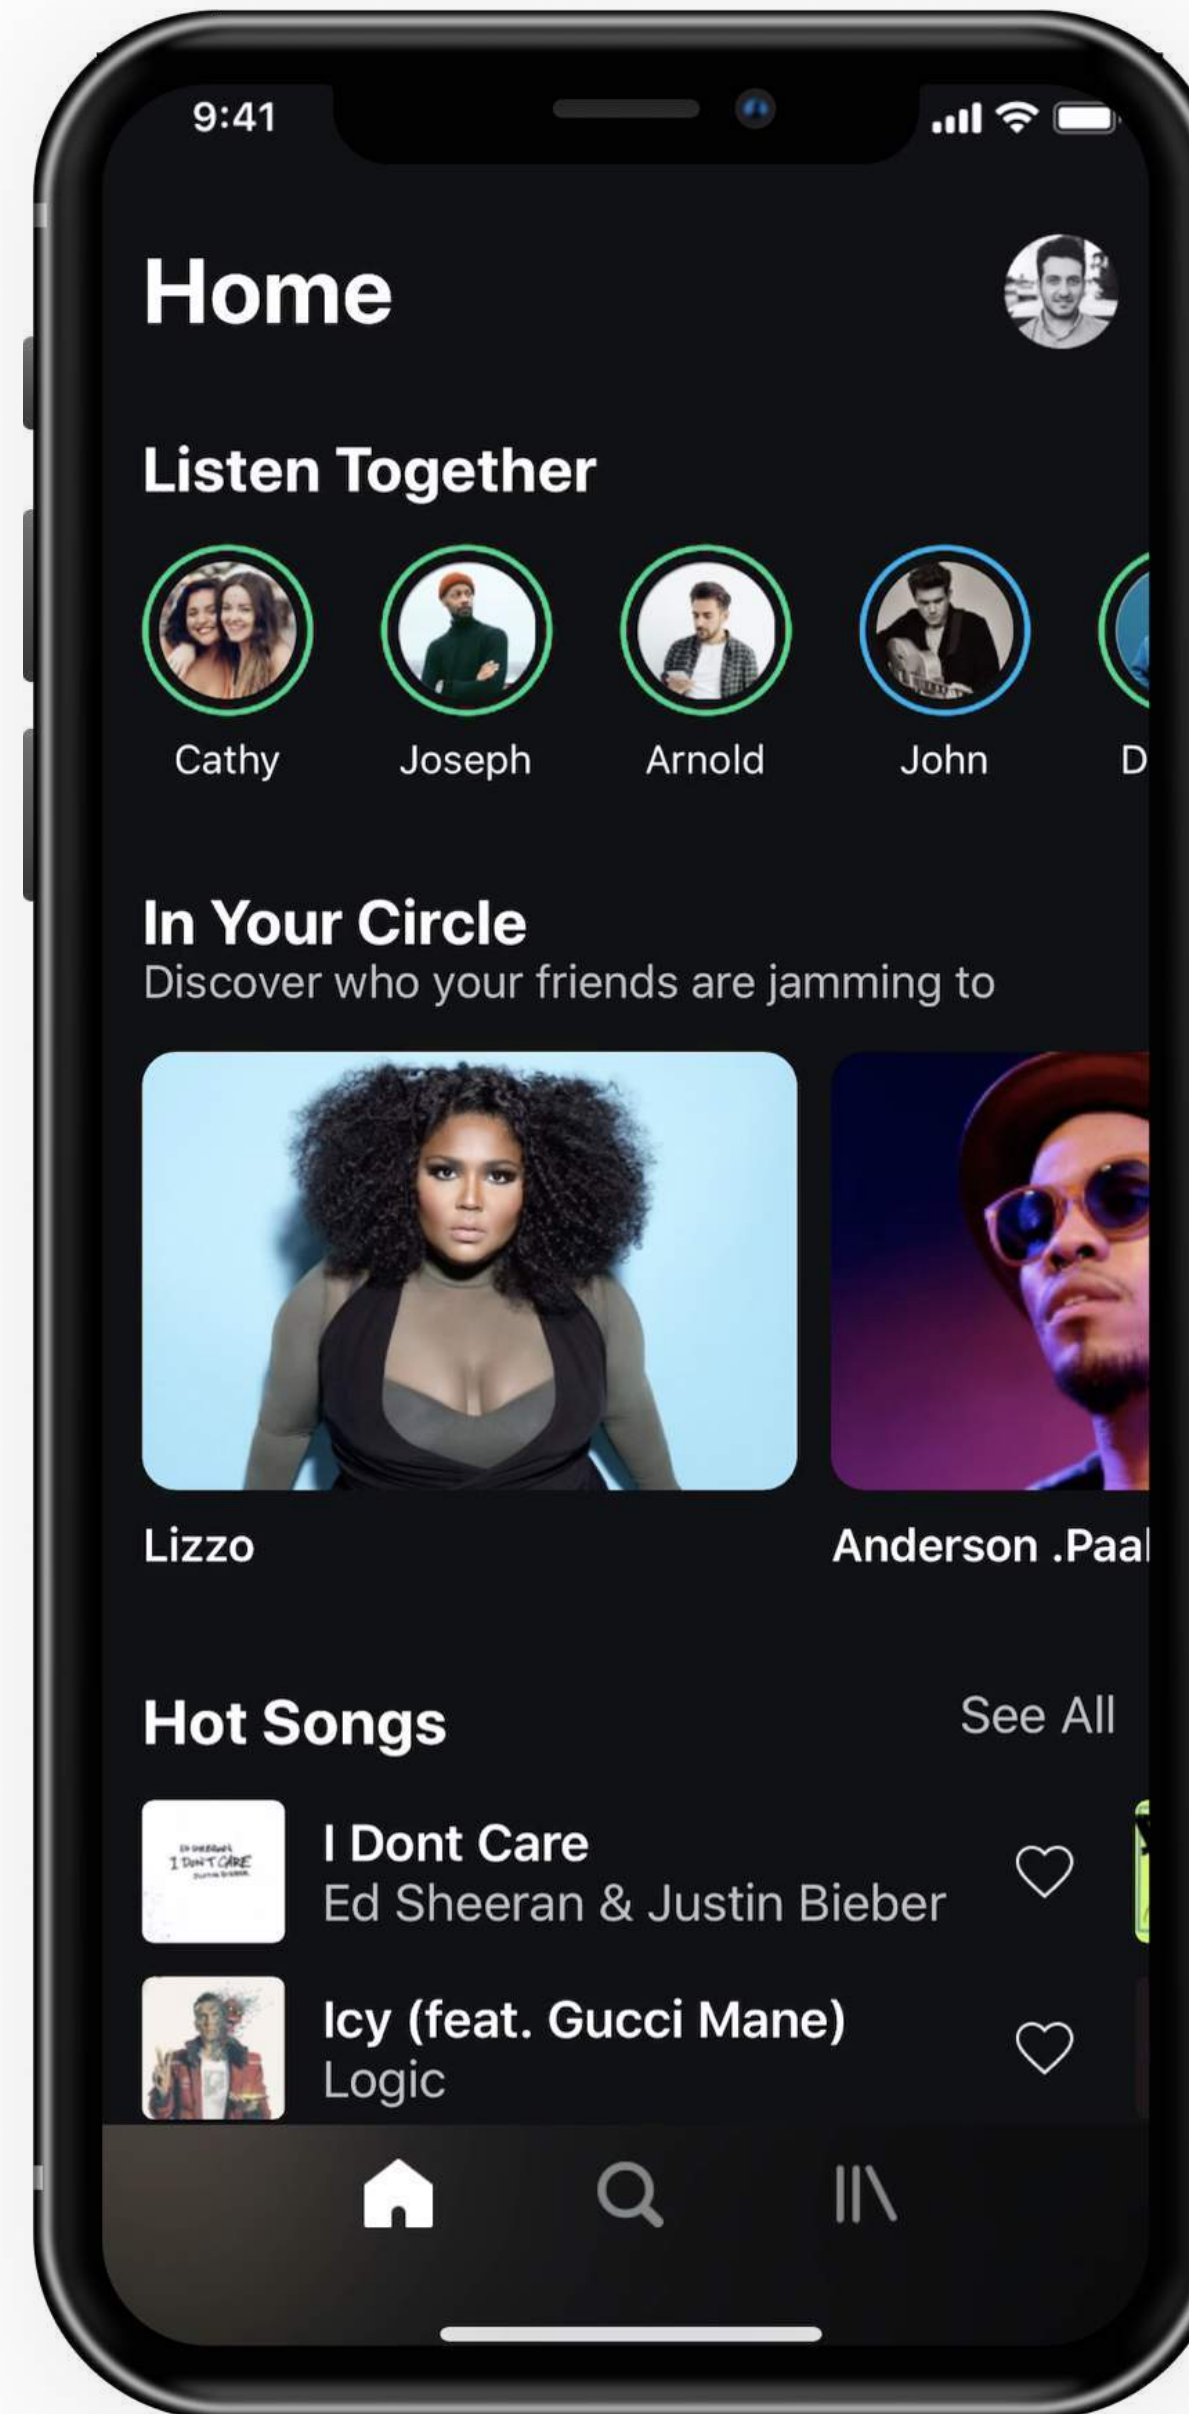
9:41

Home

Listen Together

Cathy
Joseph
Arnold
John
D

In Your Circle
Discover who your friends are jamming to

Lizzo
Anderson .Paal

Hot Songs
See All

I DON'T CARE

I Dont Care
Ed Sheeran & Justin Bieber

Icy (feat. Gucci Mane)
Logic